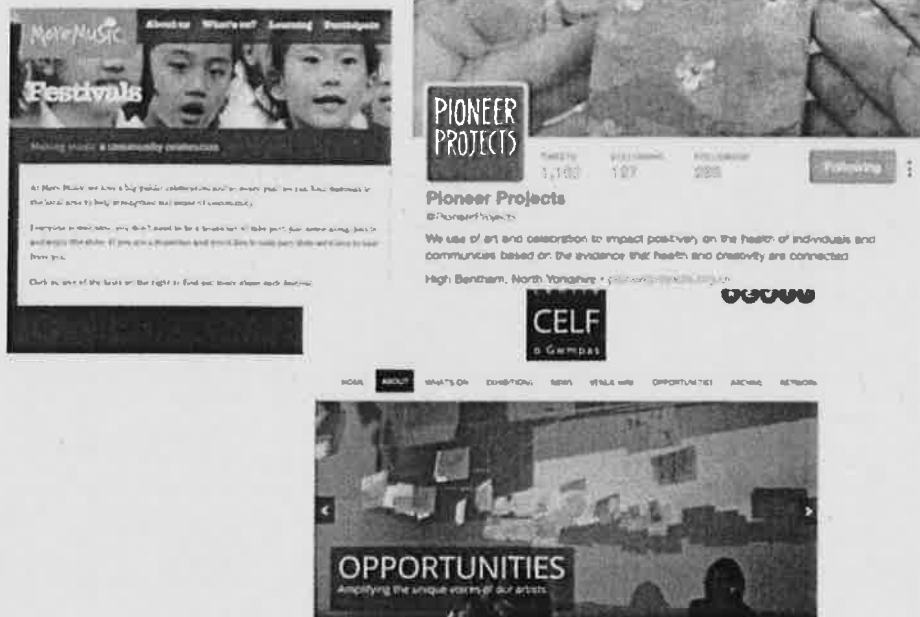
MoreMusic

About us What's on? Learning Participate

Festivals

Making music a community celebration

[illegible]

PIONEER PROJECTS

TWEETS 1,180 FOLLOWING 197 FOLLOWERS 285

Following

Pioneer Projects

@PioneerProjects

We use of art and celebration to impact positively on the health of individuals and communities based on the evidence that health and creativity are connected

High Bentham, North Yorkshire · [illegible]

CELF o Gwmpas

HOME ABOUT WHAT'S ON EXHIBITIONS NEWS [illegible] OPPORTUNITIES ARCHIVE NETWORK

OPPORTUNITIES

Amplifying the unique voices of our artists